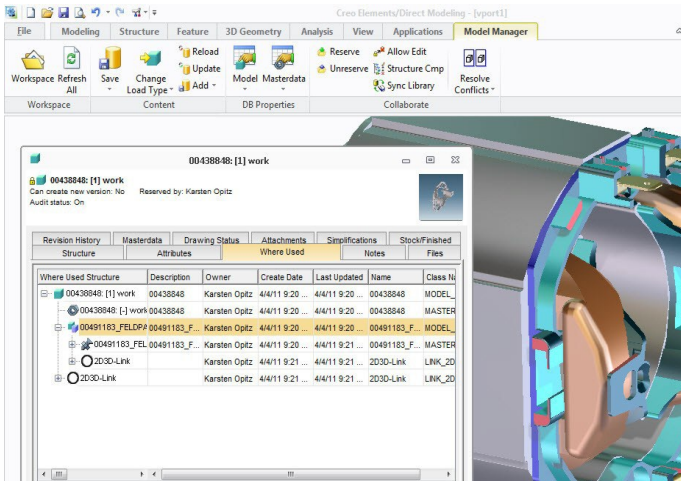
Creo Elements/Direct Modeling - [vport1]

File | Modeling | Structure | Feature | 3D Geometry | Analysis | View | Applications | Model Manager

Workspace
Refresh All
Workspace

Save
Change Load Type
Reload
Update
Add
Content

Model
Masterdata
DB Properties

Reserve
Unreserve
Allow Edit
Structure Cmp
Sync Library
Resolve Conflicts
Collaborate

00438848: [1] work

00438848: [1] work
Can create new version: No    Reserved by: Karsten Opitz
Audit status: On

Revision History | Masterdata | Drawing Status | Attachments | Simplifications | Stock/Finished
Structure | Attributes | Where Used | Notes | Files

| Where Used Structure | Description | Owner | Create Date | Last Updated | Name | Class Na |
|---|---|---|---|---|---|---|
| 00438848: [1] work | 00438848 | Karsten Opitz | 4/4/11 9:20 ... | 4/4/11 9:20 ... | 00438848 | MODEL_ |
| 00438848: [-] work | 00438848 | Karsten Opitz | 4/4/11 9:20 ... | 4/4/11 9:20 ... | 00438848 | MASTER |
| 00491183_FELDPA | 00491183_F... | Karsten Opitz | 4/4/11 9:20 ... | 4/4/11 9:20 ... | 00491183_F... | MODEL_ |
| 00491183_FEL | 00491183_F... | Karsten Opitz | 4/4/11 9:20 ... | 4/4/11 9:20 ... | 00491183_F... | MASTER |
| 2D3D-Link | | Karsten Opitz | 4/4/11 9:21 ... | 4/4/11 9:21 ... | 2D3D-Link | LINK_2D |
| 2D3D-Link | | Karsten Opitz | 4/4/11 9:21 ... | 4/4/11 9:21 ... | 2D3D-Link | LINK_2D |